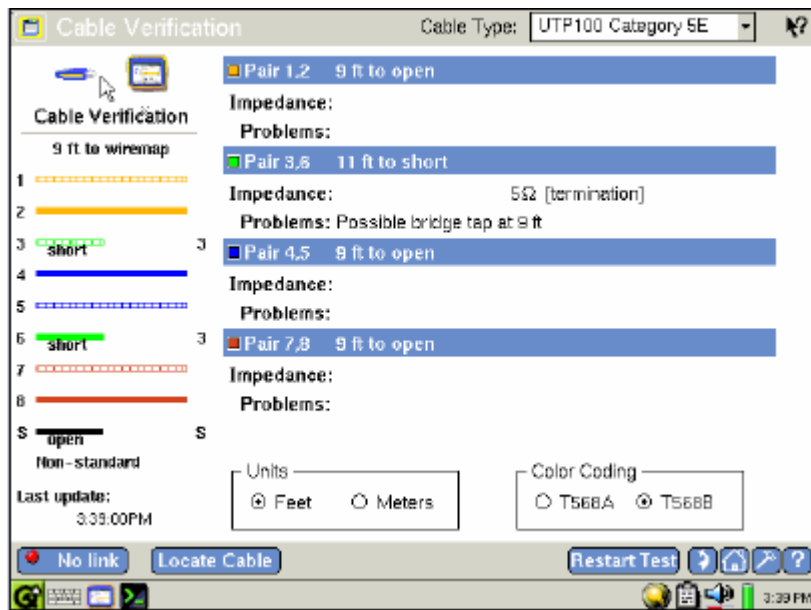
Cable Verification
Cable Type: UTP100 Category 5E
Cable Verification
9 ft to wiremap
1
2
3 short 3
4
5
6 short 3
7
8
S open S
Non-standard
Last update:
3:39:00PM
Pair 1,2 9 ft to open
Impedance:
Problems:
Pair 3,6 11 ft to short
Impedance: 5Ω [termination]
Problems: Possible bridge tap at 9 ft
Pair 4,5 9 ft to open
Impedance:
Problems:
Pair 7,8 9 ft to open
Impedance:
Problems:
Units
Feet Meters
Color Coding
T568A T568B
No link
Locate Cable
Restart Test
?
3:39 PM